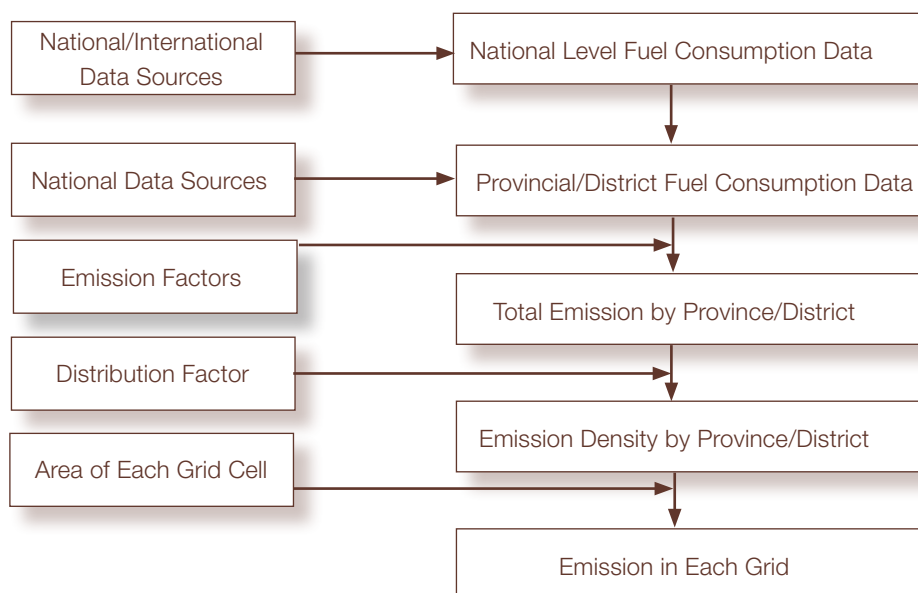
National/International Data Sources

National Level Fuel Consumption Data

National Data Sources

Provincial/District Fuel Consumption Data

Emission Factors

Total Emission by Province/District

Distribution Factor

Emission Density by Province/District

Area of Each Grid Cell

Emission in Each Grid